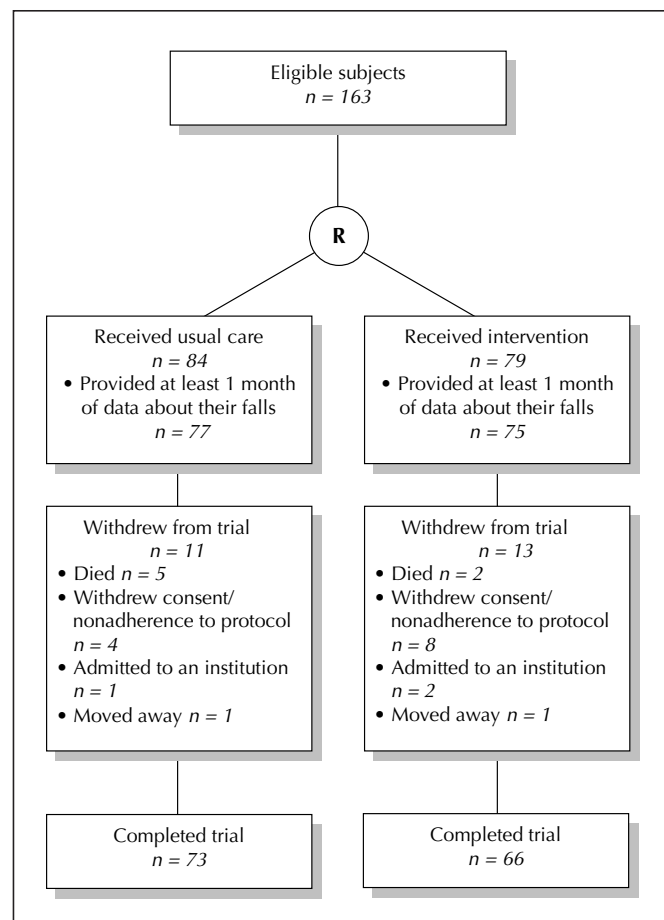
Eligible subjects
$n = 163$

R

Received usual care
$n = 84$
• Provided at least 1 month of data about their falls
$n = 77$

Received intervention
$n = 79$
• Provided at least 1 month of data about their falls
$n = 75$

Withdrew from trial
$n = 11$
• Died $n = 5$
• Withdrew consent/ nonadherence to protocol
$n = 4$
• Admitted to an institution
$n = 1$
• Moved away $n = 1$

Withdrew from trial
$n = 13$
• Died $n = 2$
• Withdrew consent/ nonadherence to protocol
$n = 8$
• Admitted to an institution
$n = 2$
• Moved away $n = 1$

Completed trial
$n = 73$

Completed trial
$n = 66$